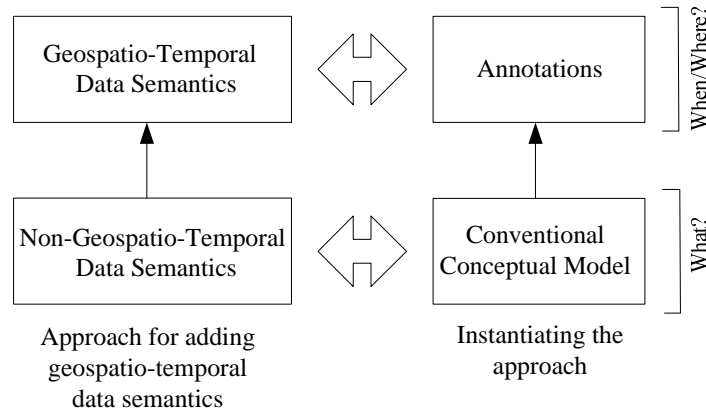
Geospatio-Temporal Data Semantics

Annotations

When/Where?

Non-Geospatio-Temporal Data Semantics

Conventional Conceptual Model

What?

Approach for adding geospatio-temporal data semantics

Instantiating the approach